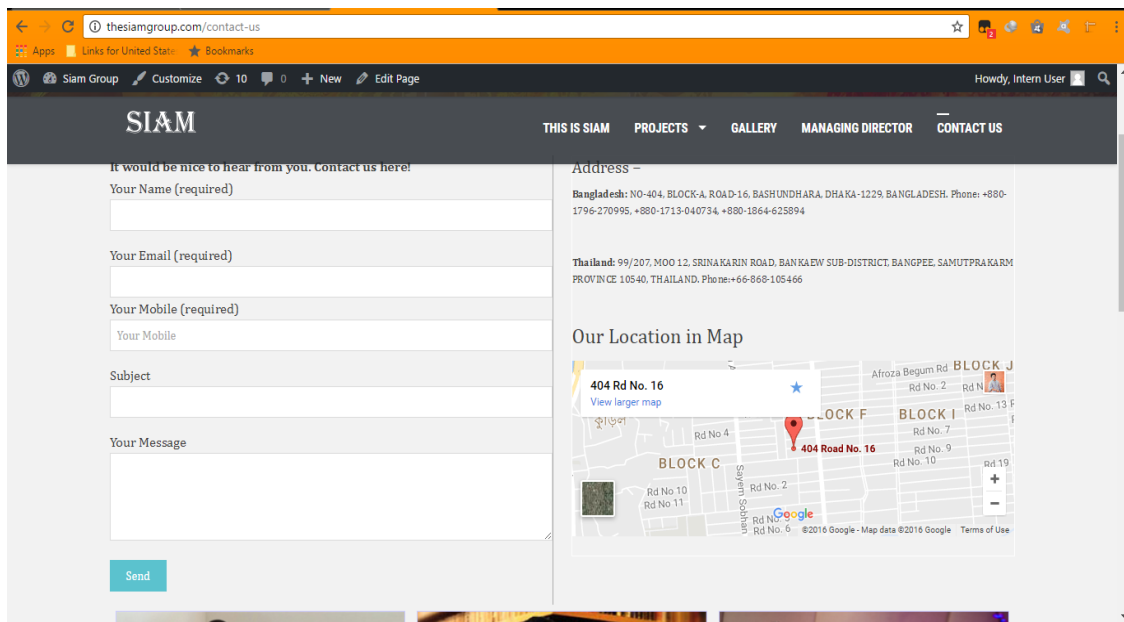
thesiamgroup.com/contact-us

Apps Links for United State Bookmarks

Siam Group Customize 10 0 New Edit Page Howdy, Intern User

SIAM

THIS IS SIAM PROJECTS GALLERY MANAGING DIRECTOR CONTACT US

It would be nice to hear from you. Contact us here!

Your Name (required)

Your Email (required)

Your Mobile (required)

Your Mobile

Subject

Your Message

Send

Address –

Bangladesh: NO-404, BLOCK-A, ROAD-16, BASHUNDHARA, DHAKA-1229, BANGLADESH. Phone: +880-1796-270995, +880-1713-040734, +880-1864-625894

Thailand: 99/207, MOO 12, SRINAKARIN ROAD, BANKAEW SUB-DISTRICT, BANGPEE, SAMUTPRAKARM PROVINCE 10540, THAILAND. Phone:+66-868-105466

Our Location in Map

404 Rd No. 16
View larger map

Afroza Begum Rd BLOCK J Rd No. 2 Rd N Rd No. 13 BLOCK F BLOCK I Rd No. 7 Rd No 4 404 Road No. 16 Rd No. 9 Rd No. 10 BLOCK C Rd 19 Sayem Sobhan Rd No. 2 Rd No 10 Rd No 11 Rd No 6 Rd No. 6 Google

©2016 Google - Map data ©2016 Google Terms of Use